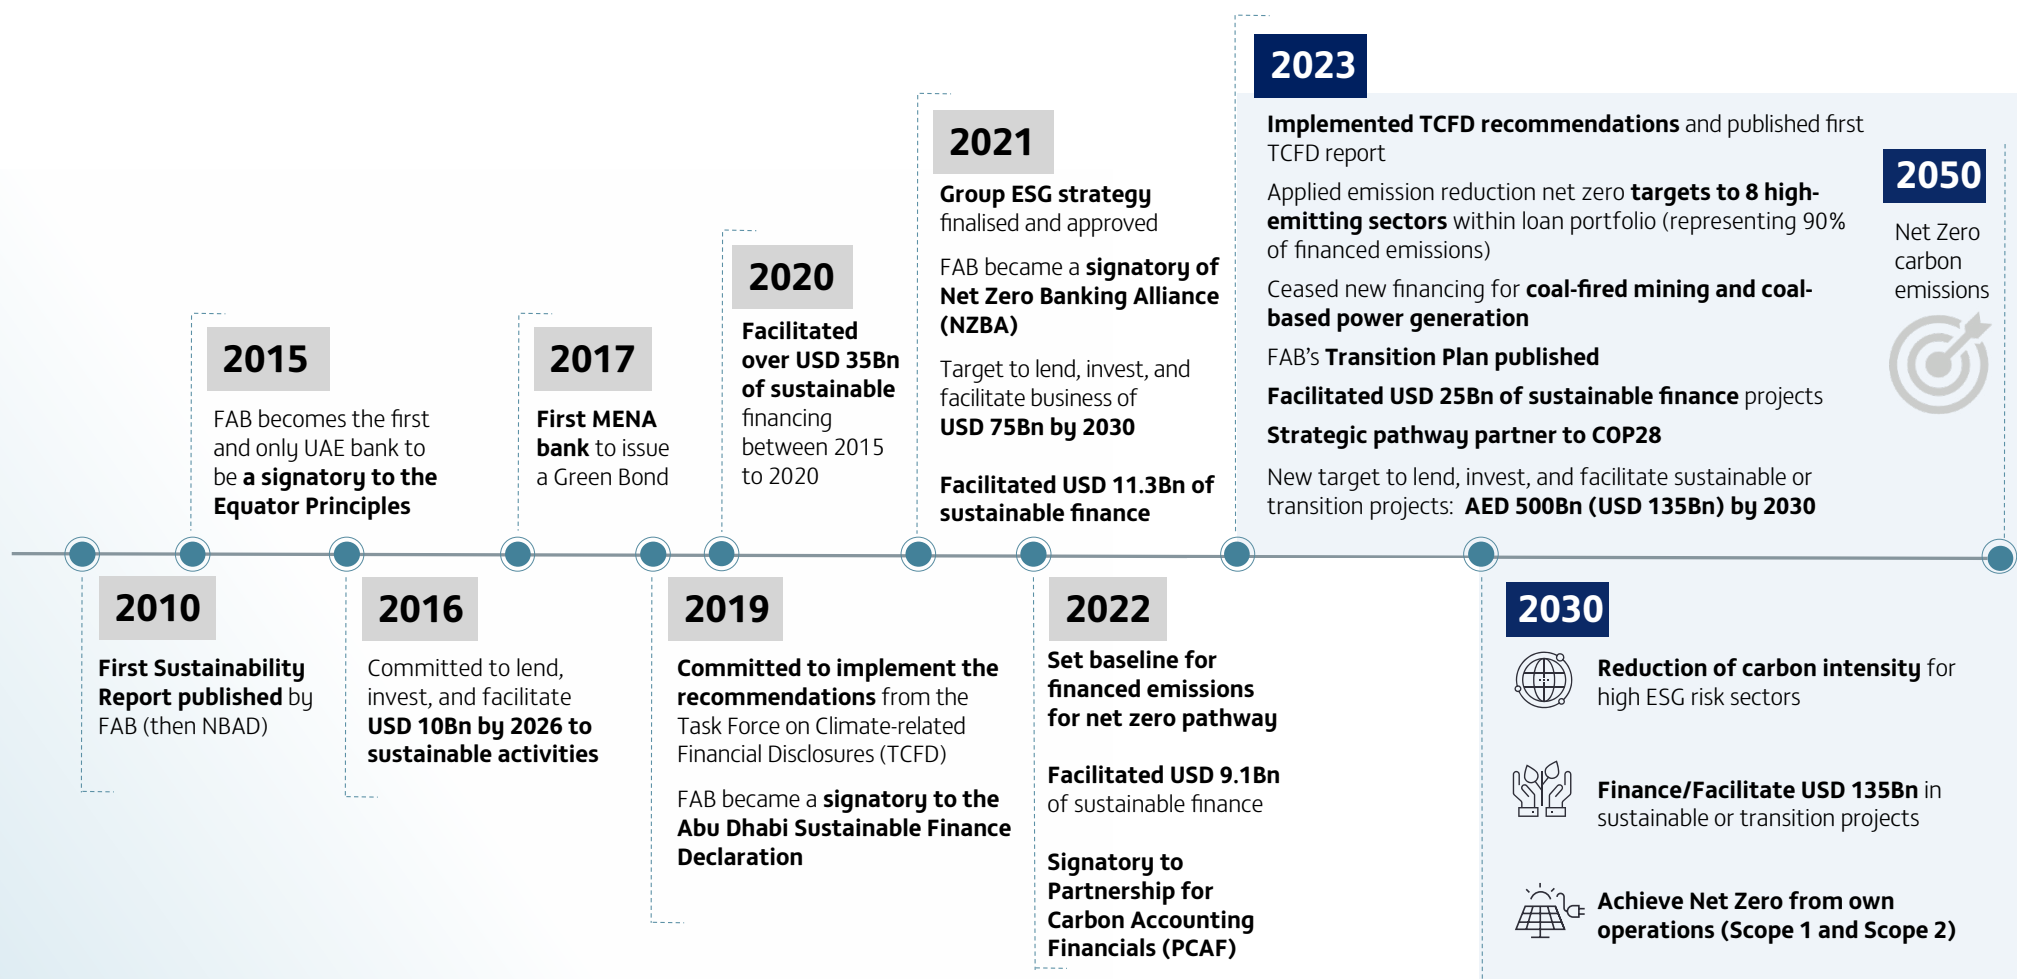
2015

FAB becomes the first and only UAE bank to be **a signatory to the Equator Principles**

2017

**First MENA bank** to issue a Green Bond

2020

**Facilitated over USD 35Bn of sustainable** financing between 2015 to 2020

2021

**Group ESG strategy** finalised and approved

FAB became a **signatory of Net Zero Banking Alliance (NZBA)**

Target to lend, invest, and facilitate business of **USD 75Bn by 2030**

**Facilitated USD 11.3Bn of sustainable finance**

2023

**Implemented TCFD recommendations** and published first TCFD report

Applied emission reduction net zero **targets to 8 high-emitting sectors** within loan portfolio (representing 90% of financed emissions)

Ceased new financing for **coal-fired mining and coal-based power generation**

FAB's **Transition Plan published**

**Facilitated USD 25Bn of sustainable finance** projects

**Strategic pathway partner to COP28**

New target to lend, invest, and facilitate sustainable or transition projects: **AED 500Bn (USD 135Bn) by 2030**

2050

Net Zero carbon emissions

2010

**First Sustainability Report published** by FAB (then NBAD)

2016

Committed to lend, invest, and facilitate **USD 10Bn by 2026 to sustainable activities**

2019

**Committed to implement the recommendations** from the Task Force on Climate-related Financial Disclosures (TCFD)

FAB became a **signatory to the Abu Dhabi Sustainable Finance Declaration**

2022

**Set baseline for financed emissions for net zero pathway**

**Facilitated USD 9.1Bn** of sustainable finance

**Signatory to Partnership for Carbon Accounting Financials (PCAF)**

2030

**Reduction of carbon intensity** for high ESG risk sectors

**Finance/Facilitate USD 135Bn** in sustainable or transition projects

**Achieve Net Zero from own operations (Scope 1 and Scope 2)**